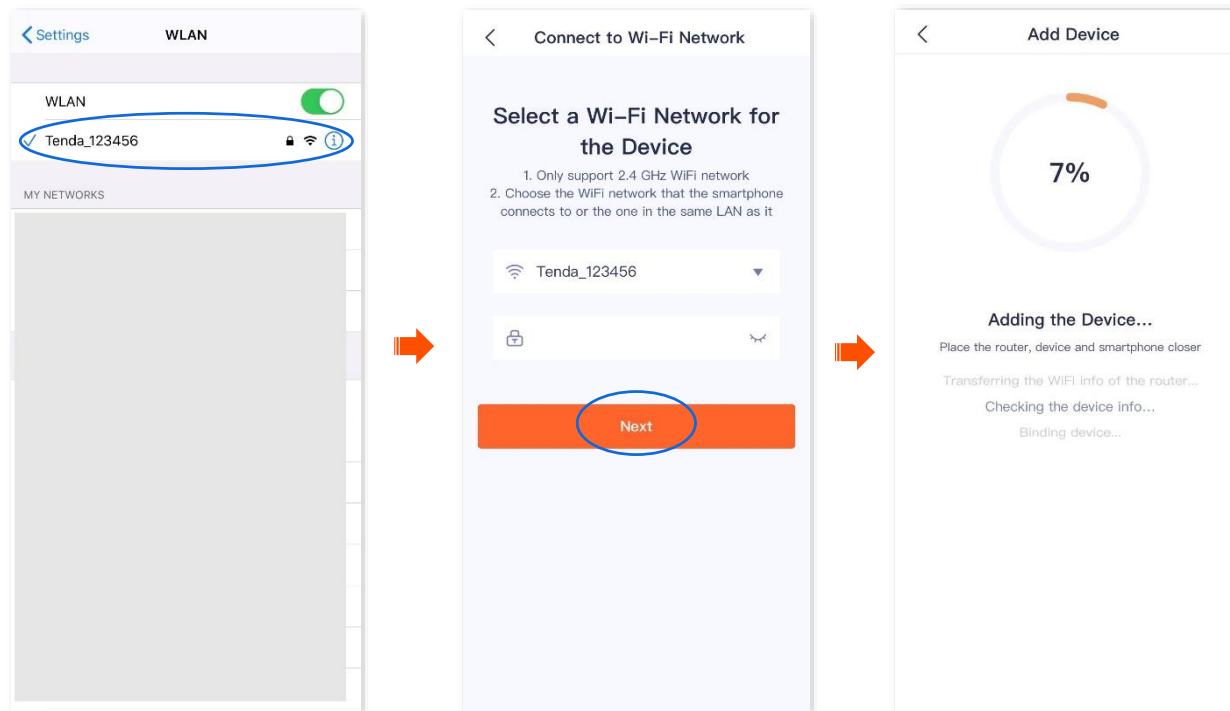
Settings WLAN

WLAN

Tenda_123456

MY NETWORKS

Connect to Wi-Fi Network

Select a Wi-Fi Network for the Device

1. Only support 2.4 GHz WiFi network
2. Choose the WiFi network that the smartphone connects to or the one in the same LAN as it

Tenda_123456

Next

Add Device

7%

Adding the Device...

Place the router, device and smartphone closer

Transferring the WiFi info of the router...

Checking the device info...

Binding device...